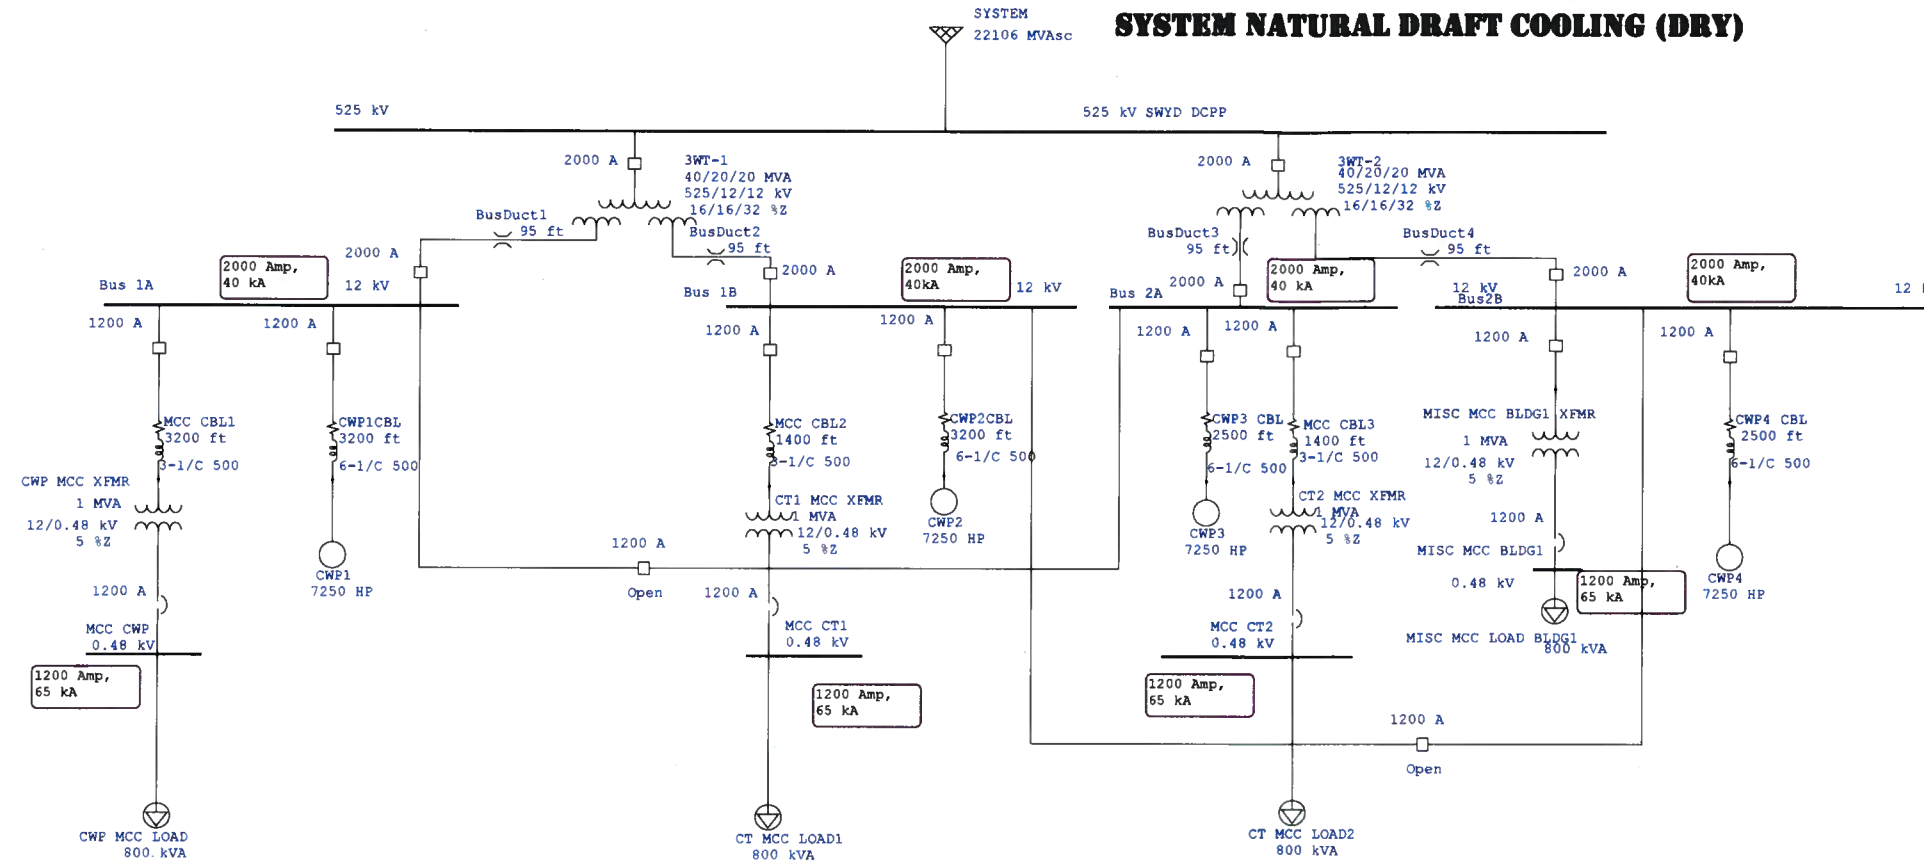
SYSTEM
22106 MVAsc

SYSTEM NATURAL DRAFT COOLING (DRY)

525 kV

525 kV SWYD DCPP

2000 A

3WT-1
40/20/20 MVA
525/12/12 kV
16/16/32 %Z

2000 A

3WT-2
40/20/20 MVA
525/12/12 kV
16/16/32 %Z

BusDuct1
95 ft

BusDuct2
95 ft

BusDuct3
95 ft

BusDuct4
95 ft

2000 A

2000 Amp,
40 kA

12 kV

Bus 1A

2000 A

2000 Amp,
40kA

12 kV

Bus 1B

Bus 2A

2000 A

2000 Amp,
40 kA

12 kV
Bus2B

2000 A

2000 Amp,
40kA

12

1200 A

1200 A

1200 A

1200 A

1200 A

1200 A

1200 A

1200 A

MCC CBL1
3200 ft
3-1/C 500

CWP1CBL
3200 ft
6-1/C 500

MCC CBL2
1400 ft
3-1/C 500

CWP2CBL
3200 ft
6-1/C 500

CWP3 CBL
2500 ft
6-1/C 500

MCC CBL3
1400 ft
3-1/C 500

MISC MCC BLDG1 XFMR
1 MVA
12/0.48 kV
5 %Z

CWP4 CBL
2500 ft
6-1/C 500

CWP MCC XFMR
1 MVA
12/0.48 kV
5 %Z

CT1 MCC XFMR
1 MVA
12/0.48 kV
5 %Z

CT2 MCC XFMR
1 MVA
12/0.48 kV
5 %Z

CWP1
7250 HP

CWP2
7250 HP

CWP3
7250 HP

CWP4
7250 HP

1200 A

Open

1200 A

MISC MCC BLDG1
0.48 kV

1200 Amp,
65 kA

1200 A

1200 A

1200 A

MCC CWP
0.48 kV

MCC CT1
0.48 kV

MCC CT2
0.48 kV

MISC MCC LOAD BLDG1
800 kVA

1200 Amp,
65 kA

1200 Amp,
65 kA

1200 Amp,
65 kA

1200 A

Open

CWP MCC LOAD
800 kVA

CT MCC LOAD1
800 kVA

CT MCC LOAD2
800 kVA